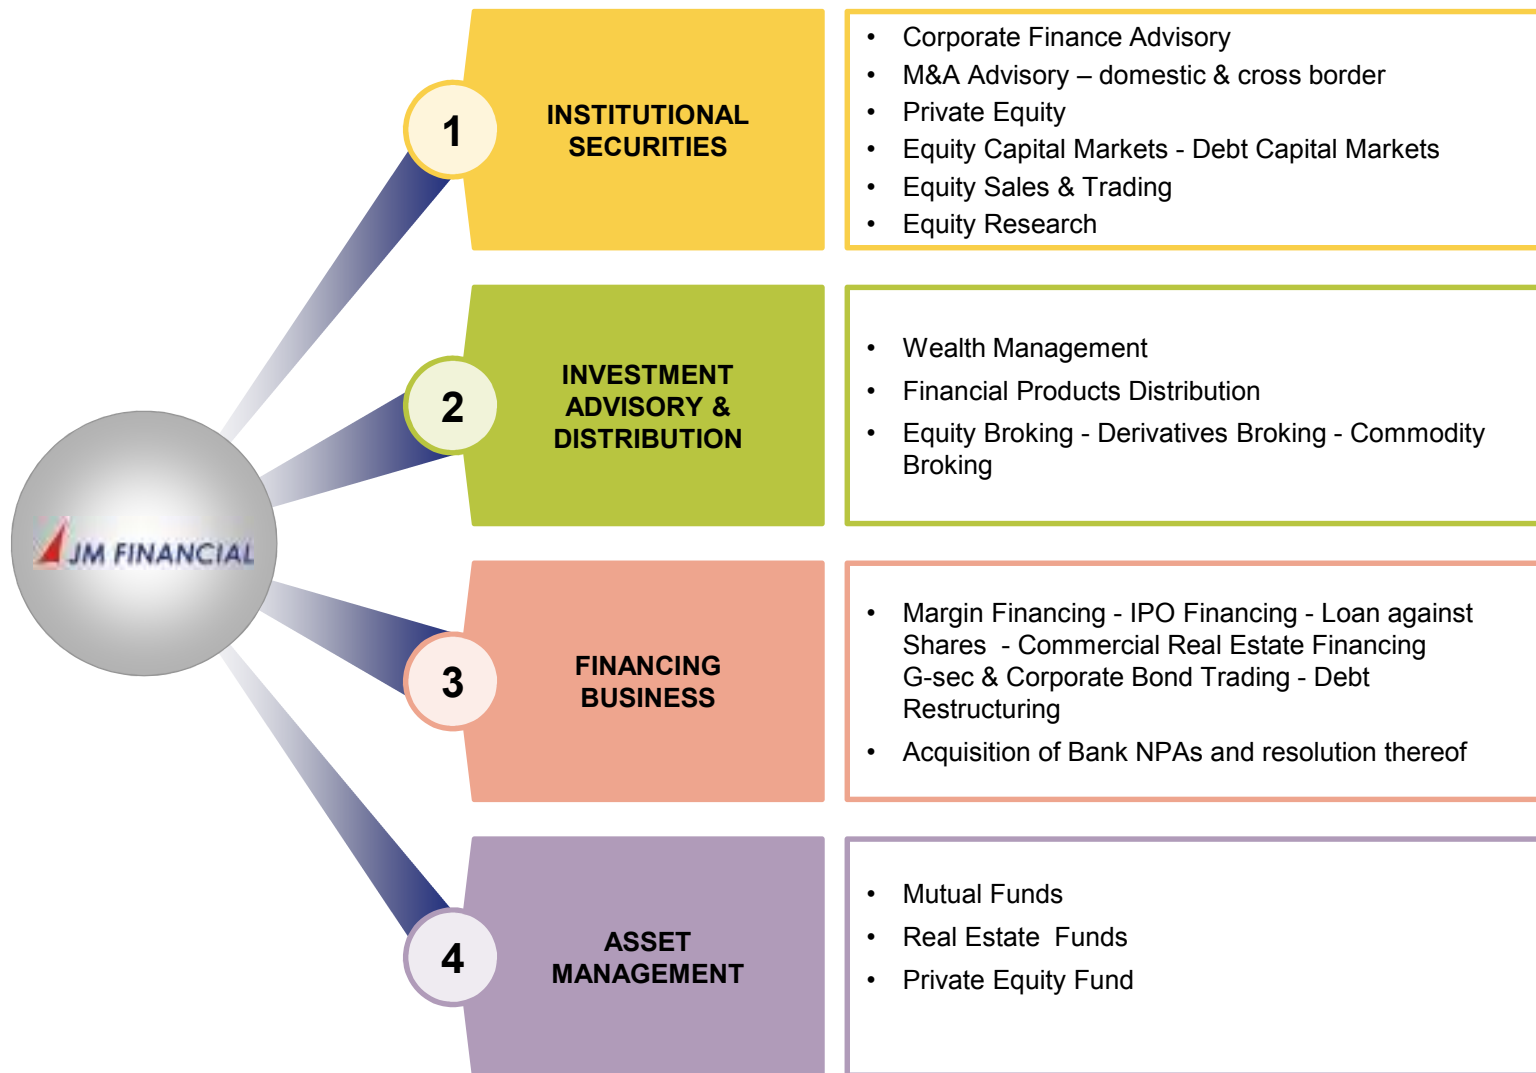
JM FINANCIAL

1

INSTITUTIONAL SECURITIES

- Corporate Finance Advisory
- M&A Advisory – domestic & cross border
- Private Equity
- Equity Capital Markets - Debt Capital Markets
- Equity Sales & Trading
- Equity Research

2

INVESTMENT ADVISORY & DISTRIBUTION

- Wealth Management
- Financial Products Distribution
- Equity Broking - Derivatives Broking - Commodity Broking

3

FINANCING BUSINESS

- Margin Financing - IPO Financing - Loan against Shares - Commercial Real Estate Financing G-sec & Corporate Bond Trading - Debt Restructuring
- Acquisition of Bank NPAs and resolution thereof

4

ASSET MANAGEMENT

- Mutual Funds
- Real Estate Funds
- Private Equity Fund